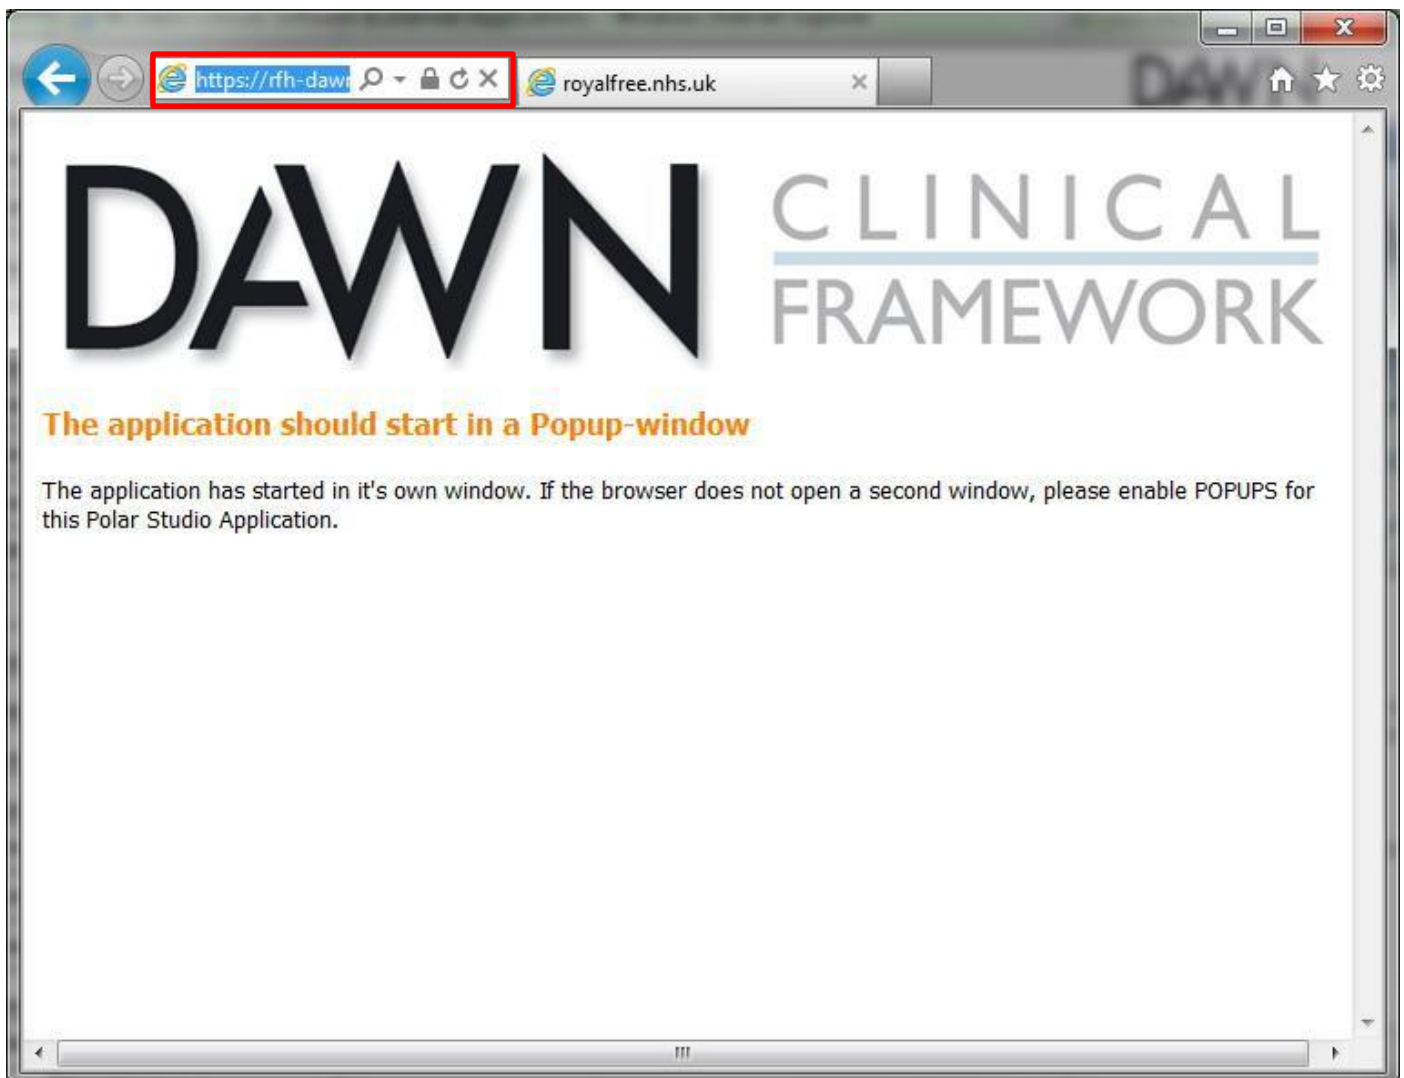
https://rfh-dawr

royalfree.nhs.uk

DAWN CLINICAL FRAMEWORK

The application should start in a Popup-window

The application has started in it's own window. If the browser does not open a second window, please enable POPUPS for this Polar Studio Application.